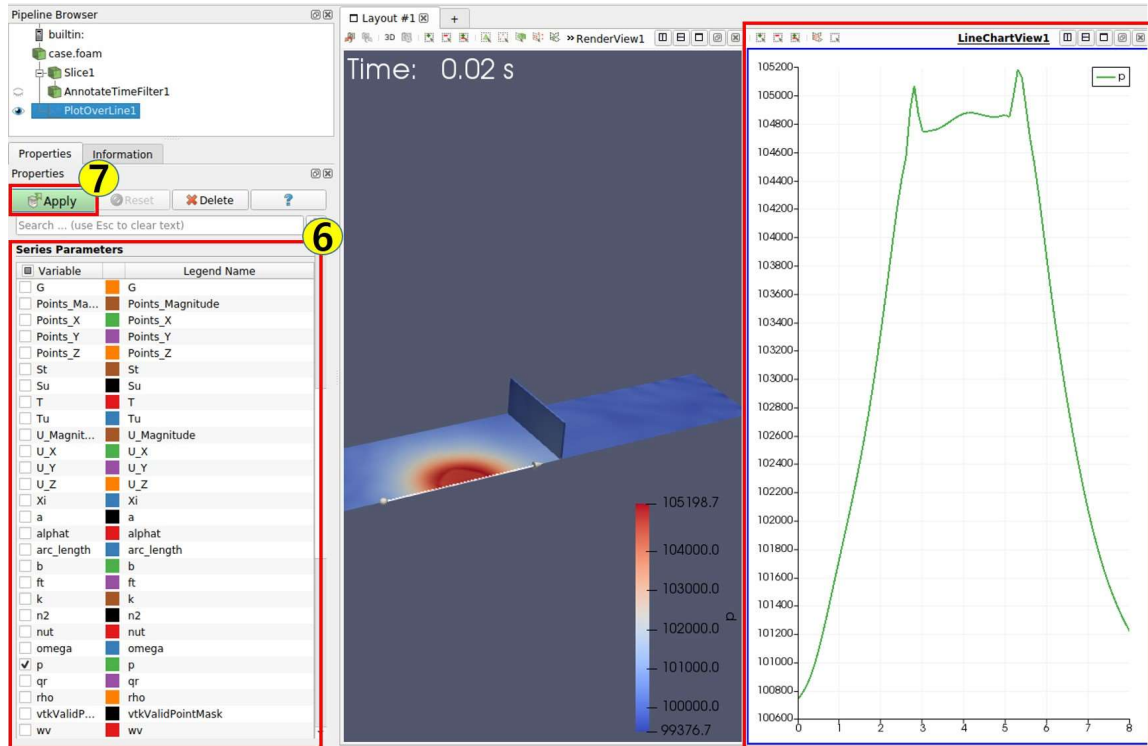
Pipeline Browser

builtin:
case.foam
Slice1
AnnotateTimeFilter1
PlotOverLine1

Properties | Information

Properties

7

Apply | Reset | Delete | ?

Search ... (use Esc to clear text)

6

Series Parameters

| Variable | Legend Name |
|---|---|
| G | G |
| Points_Ma... | Points_Magnitude |
| Points_X | Points_X |
| Points_Y | Points_Y |
| Points_Z | Points_Z |
| St | St |
| Su | Su |
| T | T |
| Tu | Tu |
| U_Magnit... | U_Magnitude |
| U_X | U_X |
| U_Y | U_Y |
| U_Z | U_Z |
| Xi | Xi |
| a | a |
| alphat | alphat |
| arc_length | arc_length |
| b | b |
| ft | ft |
| k | k |
| n2 | n2 |
| nut | nut |
| omega | omega |
| ✓ p | p |
| qr | qr |
| rho | rho |
| vtkValidP... | vtkValidPointMask |
| wv | wv |

Layout #1 | +

3D

» RenderView1

Time: 0.02 s

105198.7
104000.0
103000.0
102000.0
101000.0
100000.0
99376.7
p

LineChartView1

p

105200
105000
104800
104600
104400
104200
104000
103800
103600
103400
103200
103000
102800
102600
102400
102200
102000
101800
101600
101400
101200
101000
100800
100600

0 1 2 3 4 5 6 7 8